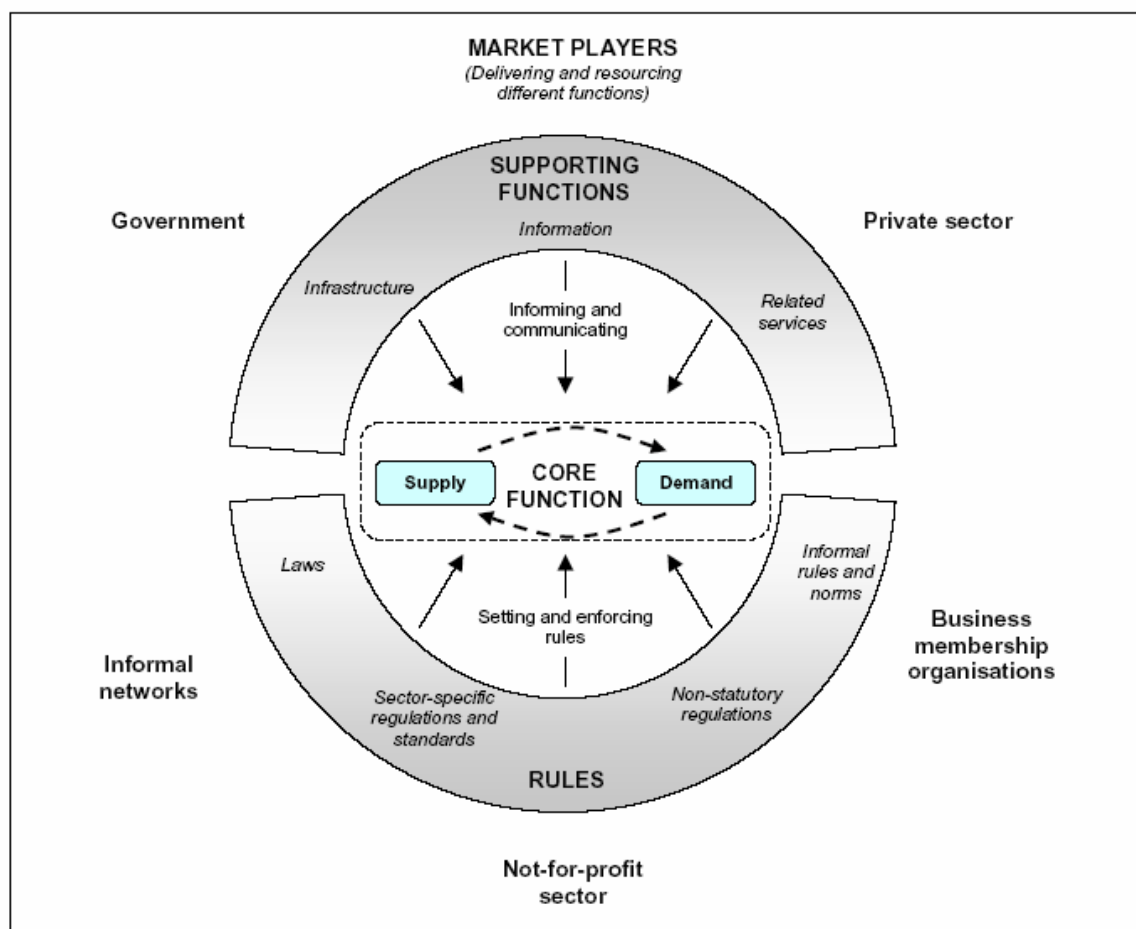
MARKET PLAYERS
(Delivering and resourcing different functions)

SUPPORTING FUNCTIONS

Government

Private sector

Information

Infrastructure

Informing and communicating

Related services

Supply

CORE FUNCTION

Demand

Laws

Informal rules and norms

Setting and enforcing rules

Business membership organisations

Informal networks

Sector-specific regulations and standards

Non-statutory regulations

RULES

Not-for-profit sector